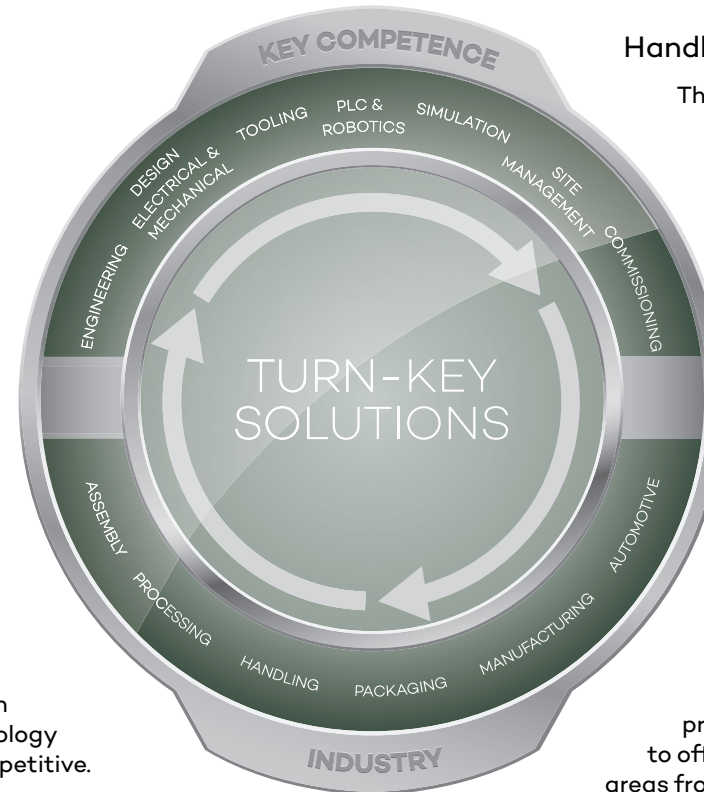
KEY COMPETENCE

Handl

Th

ENGINEERING
DESIGN ELECTRICAL & MECHANICAL
TOOLING
PLC & ROBOTICS
SIMULATION
SITE MANAGEMENT
COMMISSIONING

TURN-KEY SOLUTIONS

ASSEMBLY
PROCESSING
HANDLING
PACKAGING
MANUFACTURING
AUTOMOTIVE

INDUSTRY

n
ology
petitive.

pr
to of
areas fro